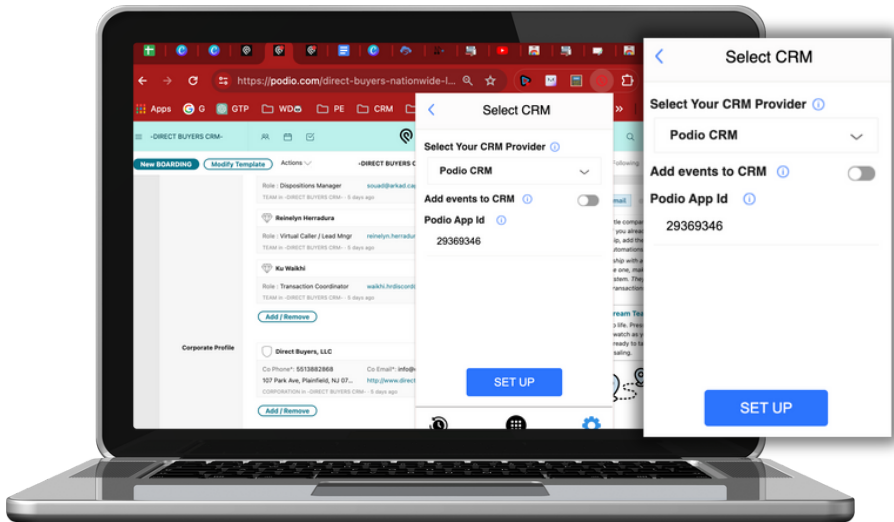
https://podio.com/direct-buyers-nationwide-l...

Apps G GTP WD PE CRM

-DIRECT BUYERS CRM-

New BOARDING Modify Template Actions

-DIRECT BUYERS C

Role : Dispositions Manager souad@arkad.ca
TEAM in -DIRECT BUYERS CRM- · 5 days ago

Reinelyn Herradura
Role : Virtual Caller / Lead Mngr reinelyn.herradu
TEAM in -DIRECT BUYERS CRM- · 5 days ago

Ku Waikhi
Role : Transaction Coordinator waikhi.hrdiscon
TEAM in -DIRECT BUYERS CRM- · 5 days ago

Add / Remove

Corporate Profile

Direct Buyers, LLC
Co Phone*: 5513882868 Co Email*: info@
107 Park Ave, Plainfield, NJ 07... http://www.direct
CORPORATION in -DIRECT BUYERS CRM- · 5 days ago

Add / Remove

Select CRM

Select Your CRM Provider
Podio CRM
Add events to CRM
Podio App Id
29369346

SET UP

Select CRM

Select Your CRM Provider
Podio CRM
Add events to CRM
Podio App Id
29369346

SET UP